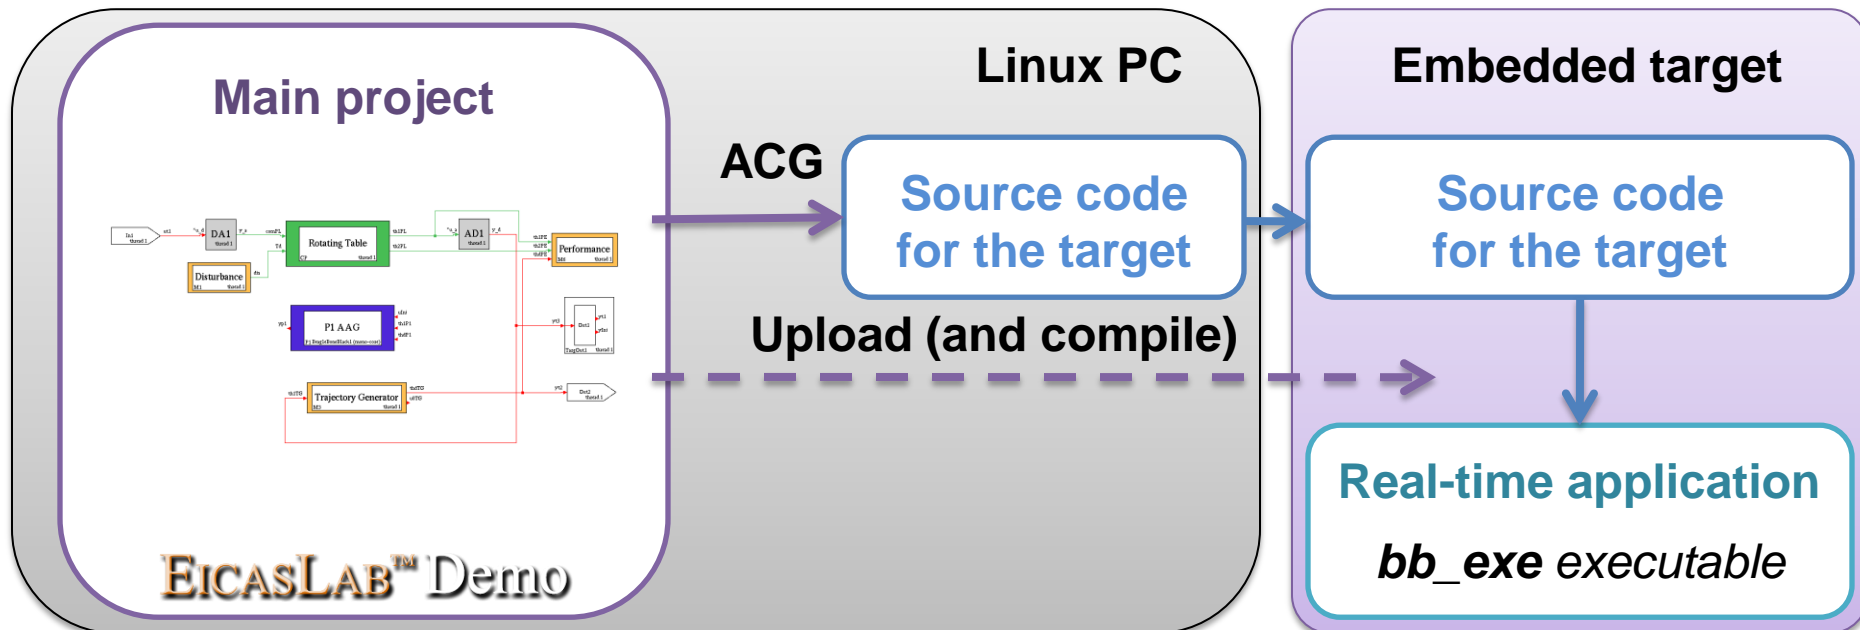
Main project

Linux PC

Embedded target

ACG

Source code for the target

Source code for the target

In1
DA1
Rotating Table
AD1
Performance
Disturbance
P1 AAG
Trajectory Generator
Out1
Out2

Upload (and compile)

Real-time application

*bb_exe executable*

EICASLAB™ Demo